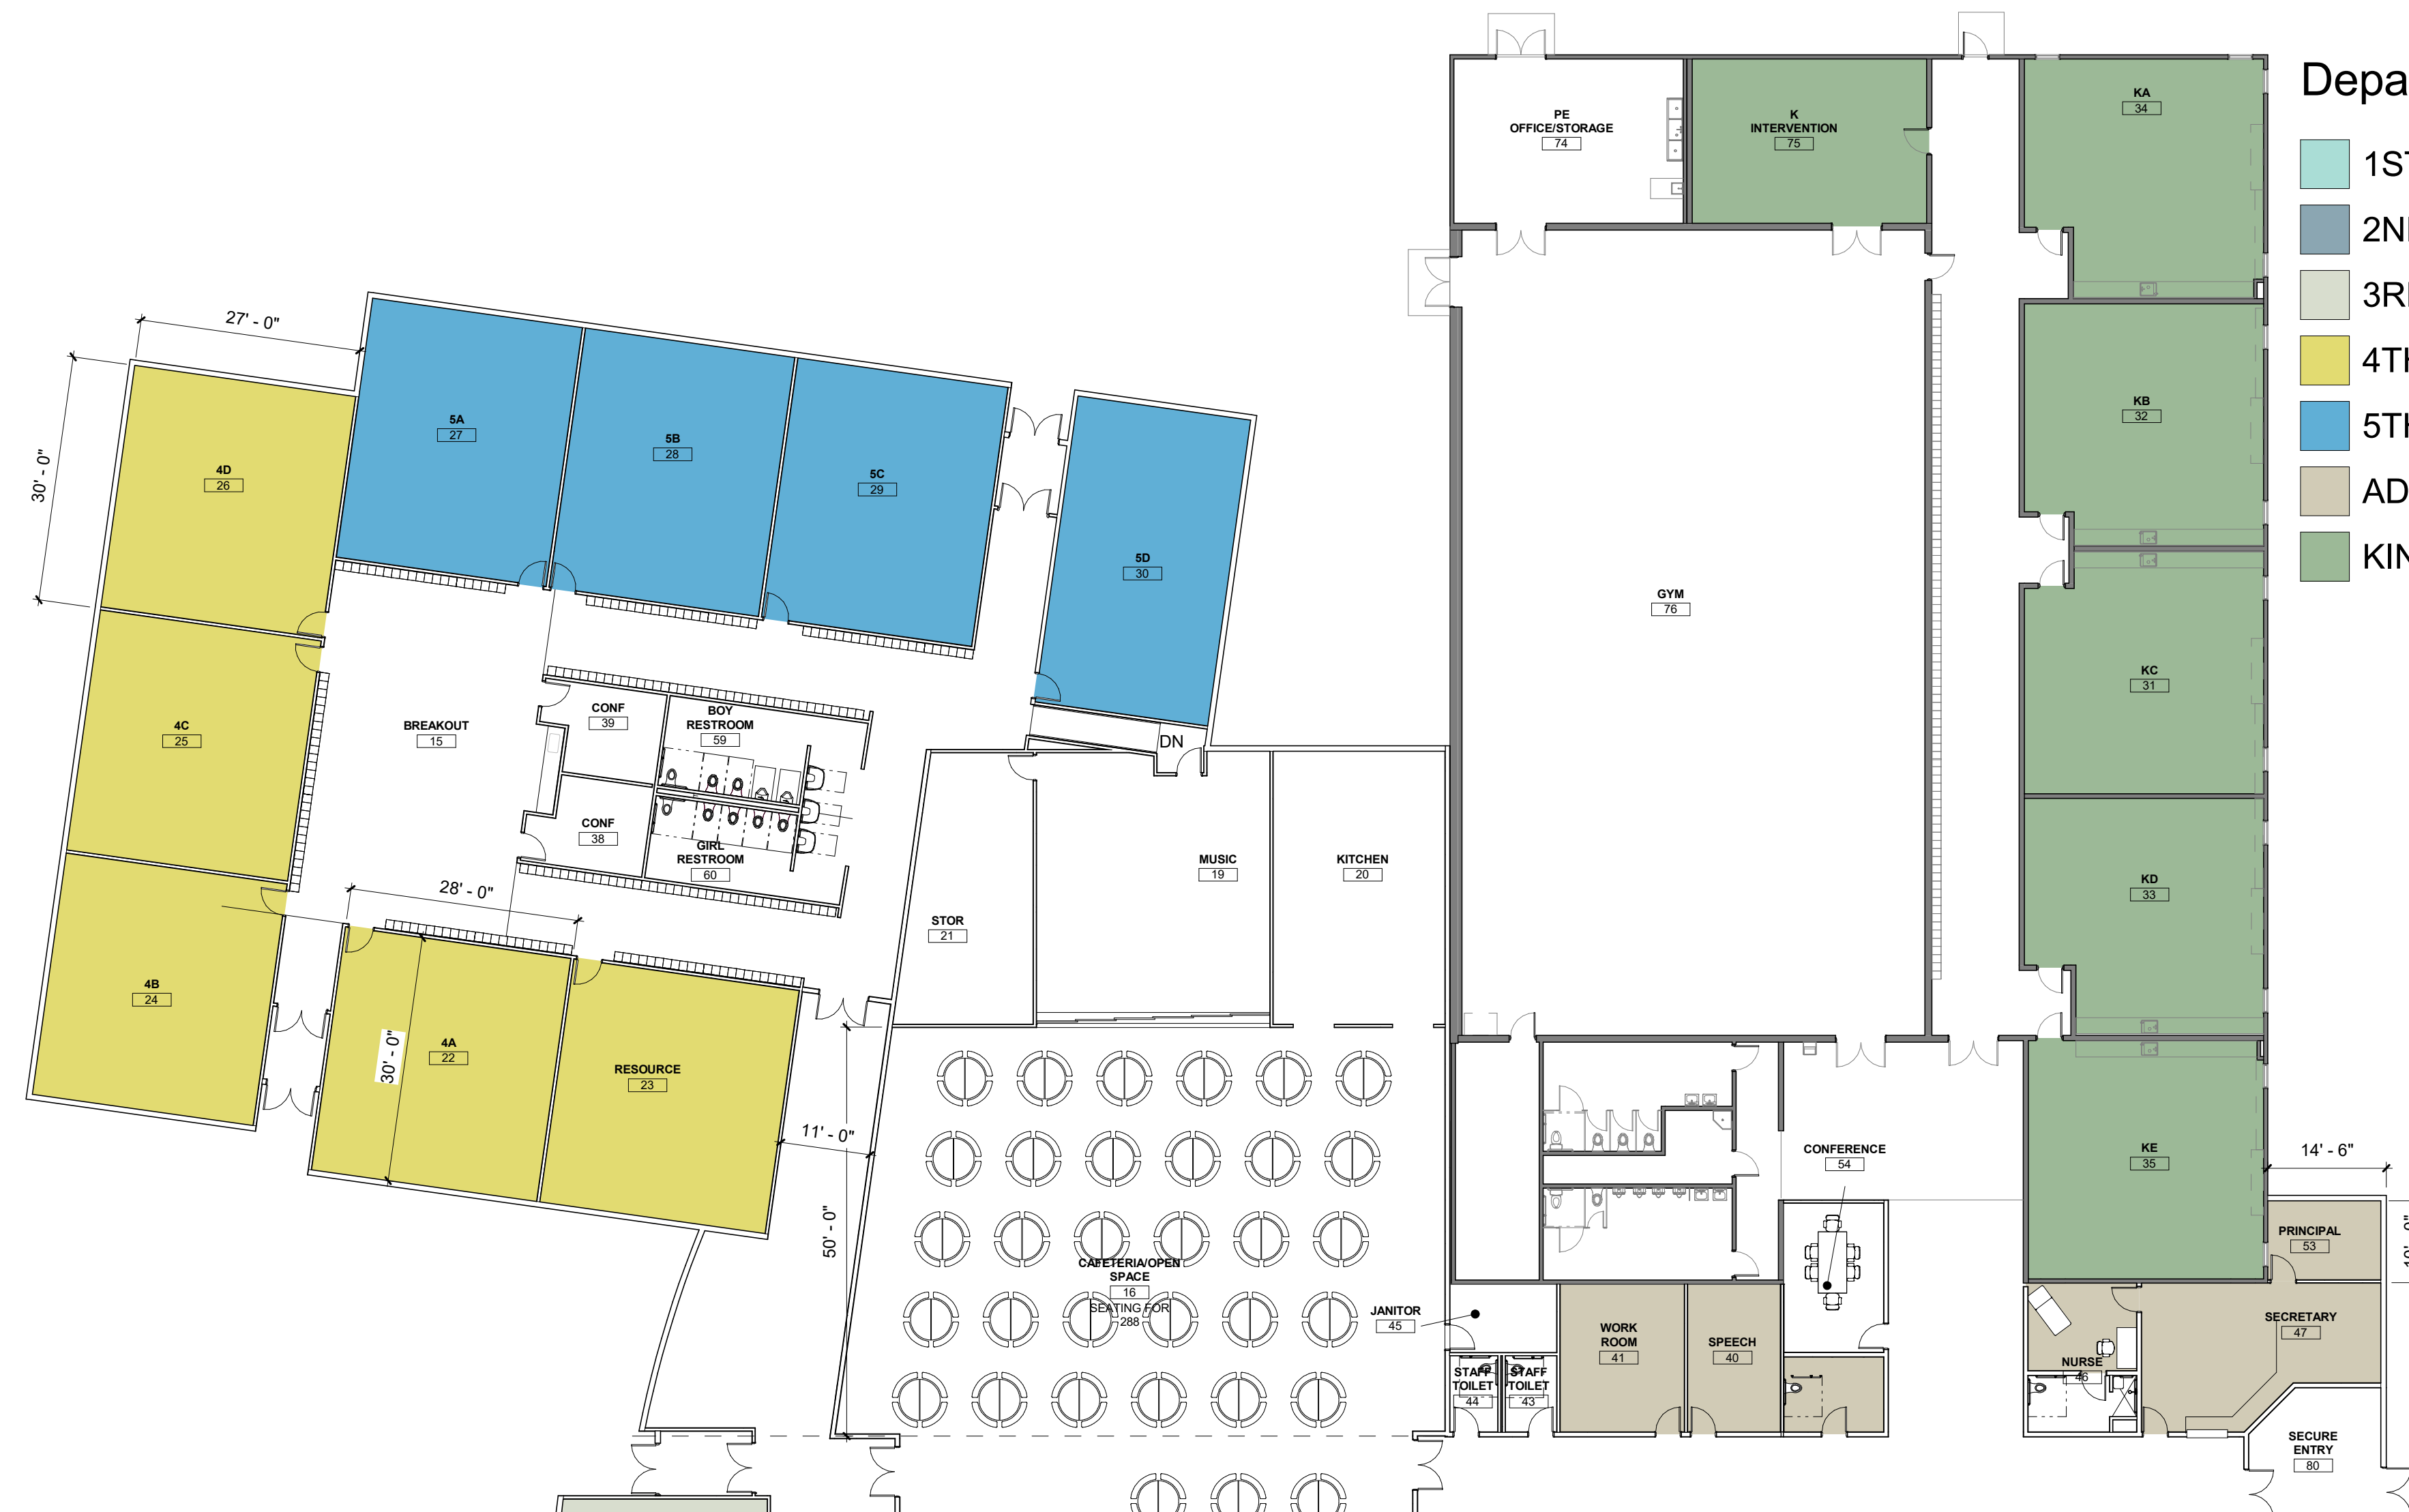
Depa

1ST
2NI
3RI
4TH
5TH
AD
KIN

27' - 0"
30' - 0"

5A
27

5B
28

5C
29

5D
30

4D
26

4C
25

4B
24

4A
22

RESOURCE
23

BREAKOUT
15

CONF
39

CONF
38

BOY
RESTROOM
59

GIRL
RESTROOM
60

28' - 0"
30' - 0"
11' - 0"
50' - 0"

DN

STOR
21

MUSIC
19

KITCHEN
20

CAFETERIA/OPEN
SPACE
16
SEATING FOR
288

JANITOR
45

STAFF
TOILET
44

STAFF
TOILET
43

WORK
ROOM
41

SPEECH
40

CONFERENCE
54

PE
OFFICE/STORAGE
74

K
INTERVENTION
75

GYM
76

KA
34

KB
32

KC
31

KD
33

KE
35

14' - 6"

PRINCIPAL
53

SECRETARY
47

NURSE
46

SECURE
ENTRY
80